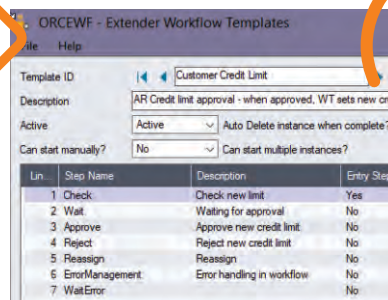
ORCEWF - Extender Workflow Templates

File Help

Template ID | Customer Credit Limit

Description | AR Credit limit approval - when approved, WT sets new cr

Active | Active | Auto Delete instance when complete?

Can start manually? | No | Can start multiple instances?

| Lin... | Step Name | Description | Entry Step |
|---|---|---|---|
| 1 | Check | Check new limit | Yes |
| 2 | Wait | Waiting for approval | No |
| 3 | Approve | Approve new credit limit | No |
| 4 | Reject | Reject new credit limit | No |
| 5 | Reassign | Reassign | No |
| 6 | ErrorManagement | Error handling in workflow | No |
| 7 | WaitError | | No |